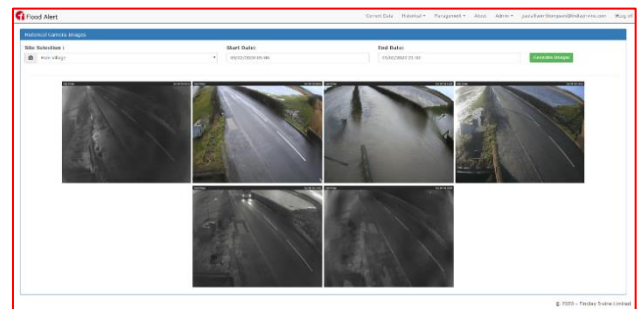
Flood Alert

Current Data Historical ▾ Management ▾ About Admin ▾ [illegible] Log off

Historical Camera Images

Site Selection :

Start Date:

End Date:

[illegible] Village

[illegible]

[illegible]

Generate Images

© 2020 - Findlay Irvine Limited